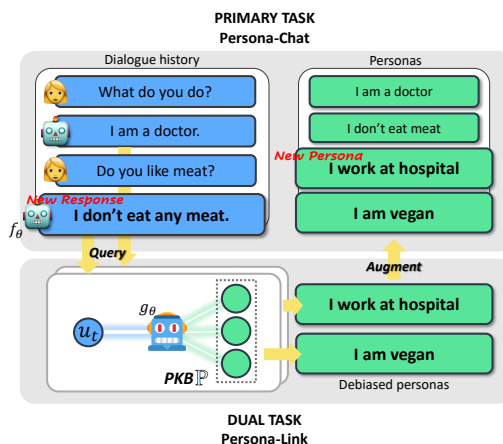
PRIMARY TASK
Persona-Chat

Dialogue history

What do you do?

I am a doctor.

Do you like meat?

New Response

I don't eat any meat.

$f_\theta$

Personas

I am a doctor

I don't eat meat

New Persona

I work at hospital

I am vegan

Query

Augment

$g_\theta$

$u_t$

PKB$\mathbb{P}$

I work at hospital

I am vegan

Debiased personas

DUAL TASK
Persona-Link